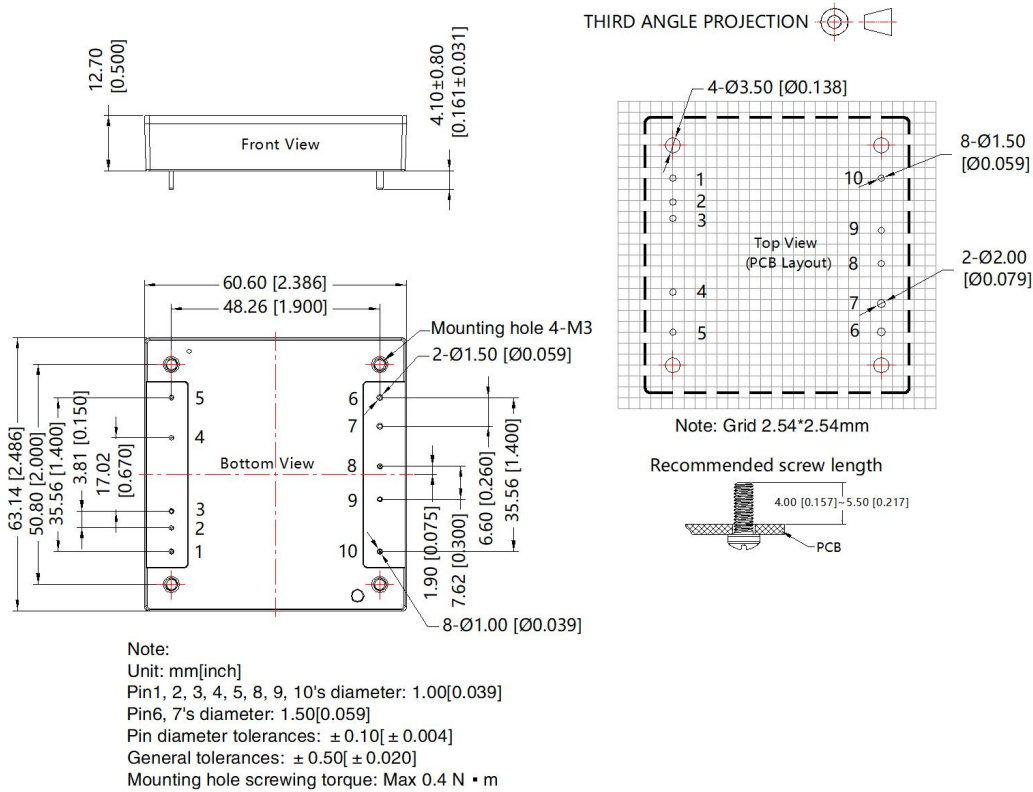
THIRD ANGLE PROJECTION

12.70
[0.500]

Front View

4.10±0.80
[0.161±0.031]

4-Ø3.50 [Ø0.138]

8-Ø1.50
[Ø0.059]

1
2
3
10
9
Top View
(PCB Layout)
8
4
7
5
6

2-Ø2.00
[Ø0.079]

Note: Grid 2.54*2.54mm

Recommended screw length

4.00 [0.157]~5.50 [0.217]

PCB

60.60 [2.386]
48.26 [1.900]
Mounting hole 4-M3
2-Ø1.50 [Ø0.059]

63.14 [2.486]
50.80 [2.000]
35.56 [1.400]
3.81 [0.150]
17.02
[0.670]

5
4
Bottom View
3
2
1

6
7
8
9
10

1.90 [0.075]
7.62 [0.300]
6.60 [0.260]
35.56 [1.400]

8-Ø1.00 [Ø0.039]

Note:
Unit: mm[inch]
Pin1, 2, 3, 4, 5, 8, 9, 10's diameter: 1.00[0.039]
Pin6, 7's diameter: 1.50[0.059]
Pin diameter tolerances: ±0.10[±0.004]
General tolerances: ±0.50[±0.020]
Mounting hole screwing torque: Max 0.4 N • m